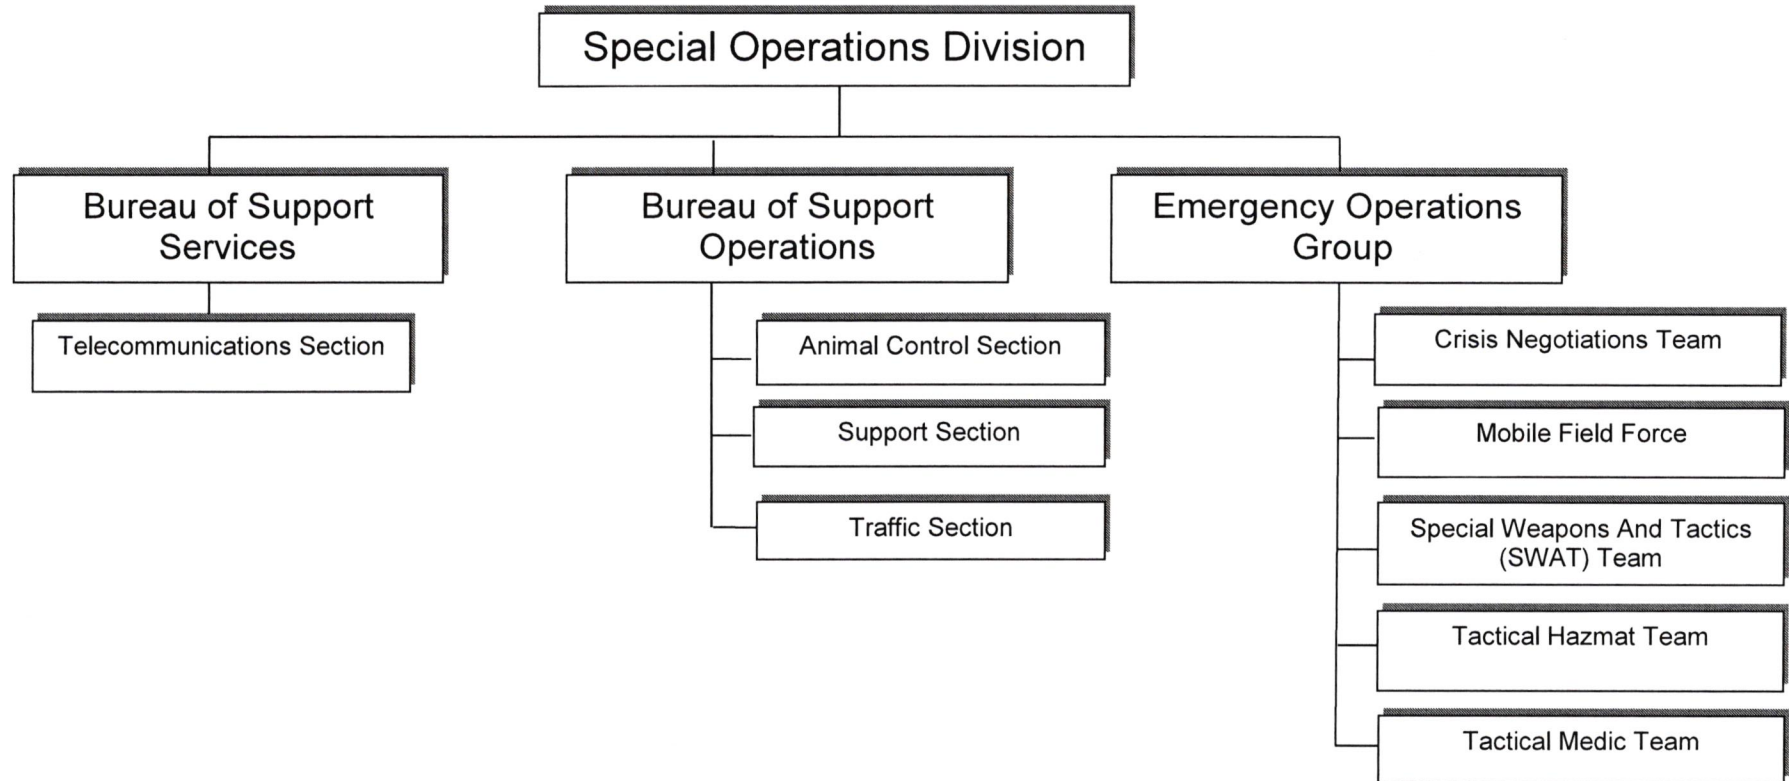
Special Operations Division

Bureau of Support Services

Telecommunications Section

Bureau of Support Operations

Animal Control Section

Support Section

Traffic Section

Emergency Operations Group

Crisis Negotiations Team

Mobile Field Force

Special Weapons And Tactics (SWAT) Team

Tactical Hazmat Team

Tactical Medic Team